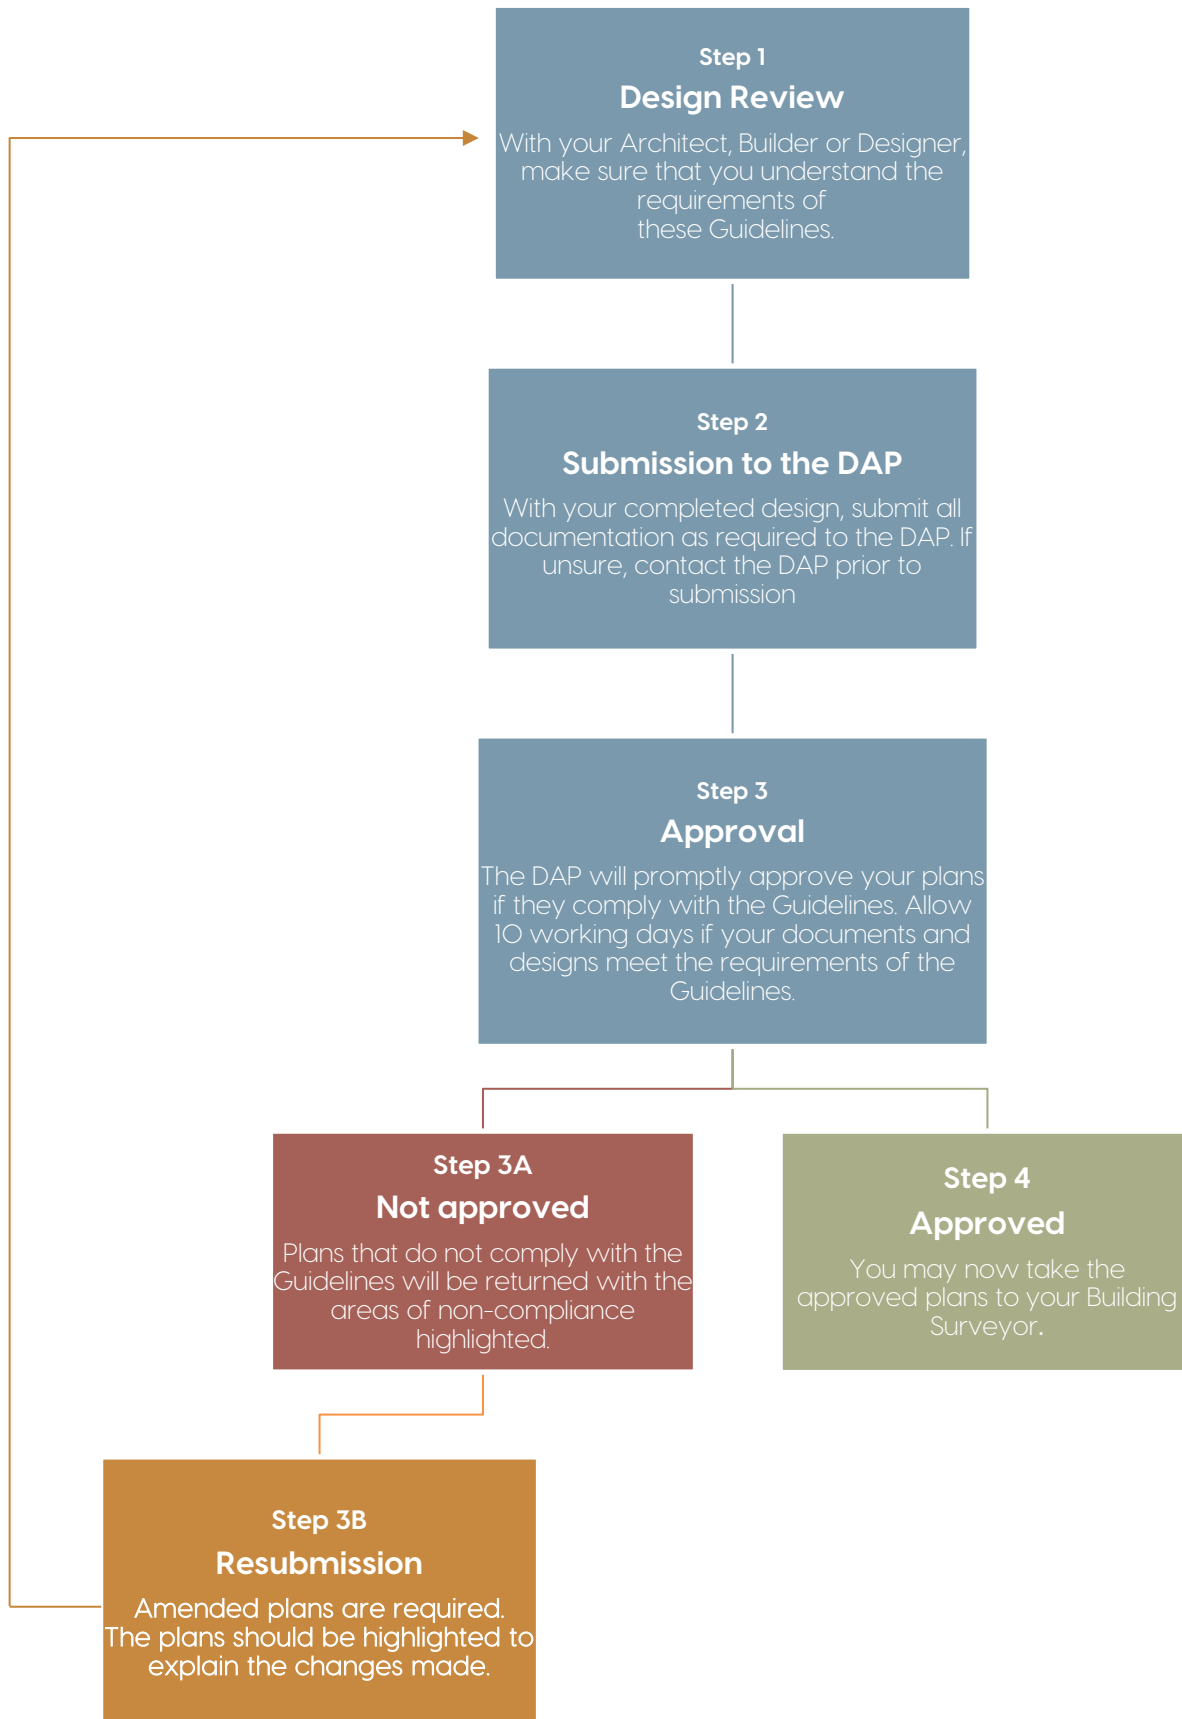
Step 1
Design Review
With your Architect, Builder or Designer, make sure that you understand the requirements of these Guidelines.

Step 2
Submission to the DAP
With your completed design, submit all documentation as required to the DAP. If unsure, contact the DAP prior to submission

Step 3
Approval
The DAP will promptly approve your plans if they comply with the Guidelines. Allow 10 working days if your documents and designs meet the requirements of the Guidelines.

Step 3A
Not approved
Plans that do not comply with the Guidelines will be returned with the areas of non-compliance highlighted.

Step 4
Approved
You may now take the approved plans to your Building Surveyor.

Step 3B
Resubmission
Amended plans are required. The plans should be highlighted to explain the changes made.